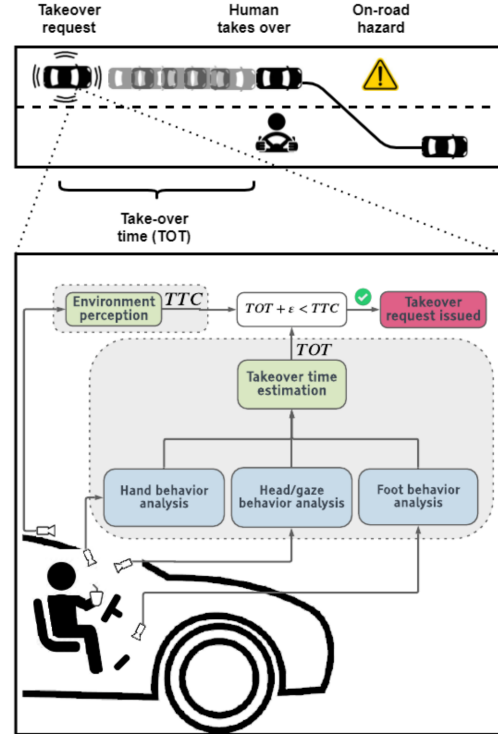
Takeover request

Human takes over

On-road hazard

Take-over time (TOT)

Environment perception

$TTC$

$TOT + \varepsilon < TTC$

Takeover request issued

$TOT$

Takeover time estimation

Hand behavior analysis

Head/gaze behavior analysis

Foot behavior analysis